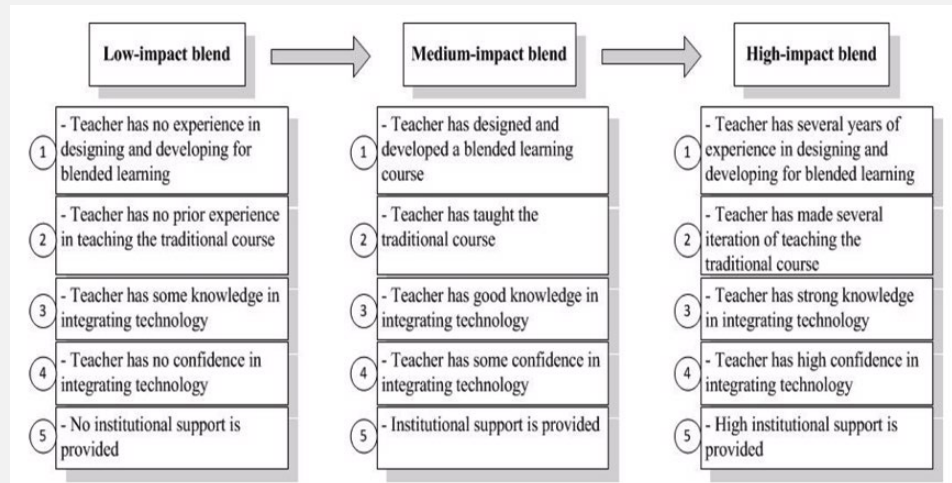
Low-impact blend

1 - Teacher has no experience in designing and developing for blended learning

2 - Teacher has no prior experience in teaching the traditional course

3 - Teacher has some knowledge in integrating technology

4 - Teacher has no confidence in integrating technology

5 - No institutional support is provided

Medium-impact blend

1 - Teacher has designed and developed a blended learning course

2 - Teacher has taught the traditional course

3 - Teacher has good knowledge in integrating technology

4 - Teacher has some confidence in integrating technology

5 - Institutional support is provided

High-impact blend

1 - Teacher has several years of experience in designing and developing for blended learning

2 - Teacher has made several iteration of teaching the traditional course

3 - Teacher has strong knowledge in integrating technology

4 - Teacher has high confidence in integrating technology

5 - High institutional support is provided